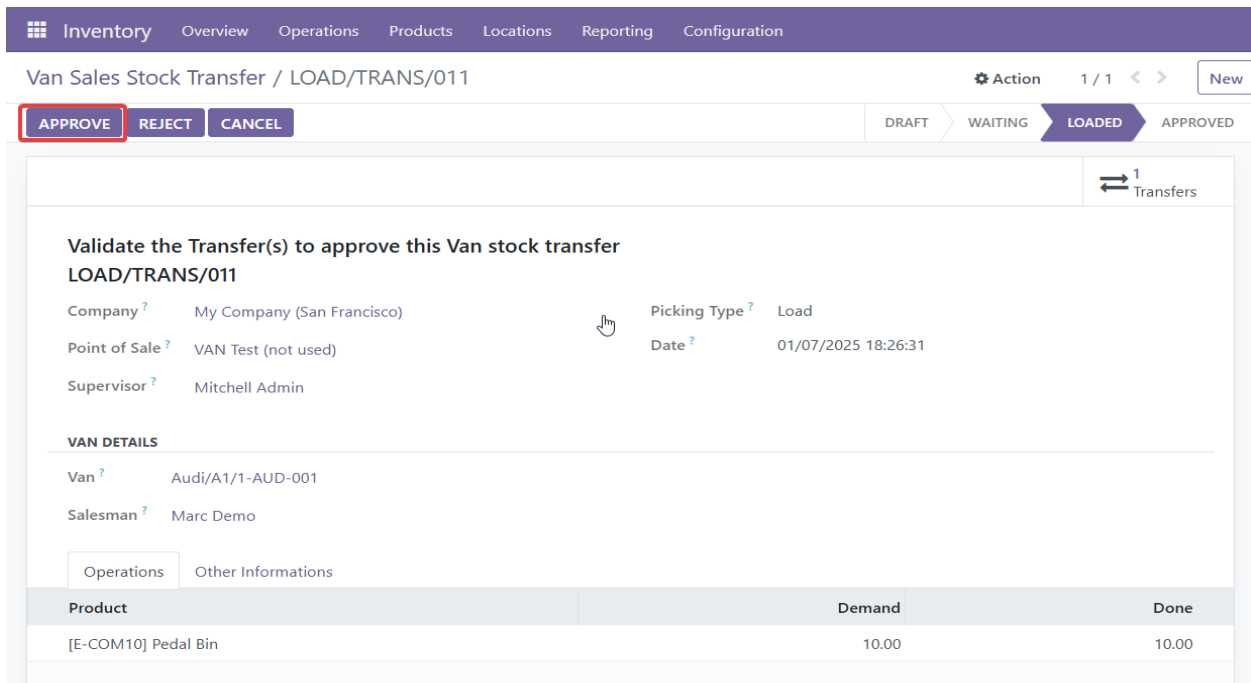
Inventory Overview Operations Products Locations Reporting Configuration

Van Sales Stock Transfer / LOAD/TRANS/011

Action 1 / 1 New

APPROVE REJECT CANCEL

DRAFT WAITING LOADED APPROVED

1 Transfers

Validate the Transfer(s) to approve this Van stock transfer LOAD/TRANS/011

Company ? My Company (San Francisco)

Point of Sale ? VAN Test (not used)

Supervisor ? Mitchell Admin

Picking Type ? Load

Date ? 01/07/2025 18:26:31

VAN DETAILS

Van ? Audi/A1/1-AUD-001

Salesman ? Marc Demo

Operations Other Informations

| Product | Demand | Done |
|---|---|---|
| [E-COM10] Pedal Bin | 10.00 | 10.00 |